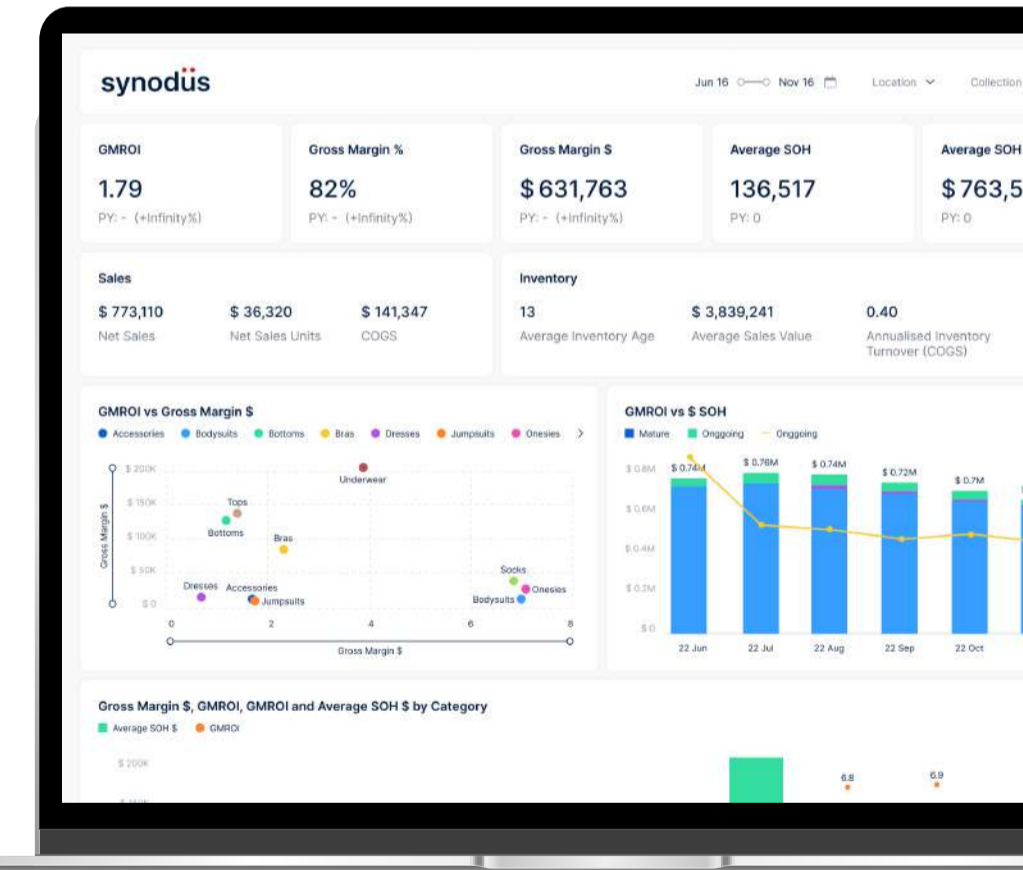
synodus

Jun 16 Nov 16 Location Collection

GMROI
1.79
PY: - (+Infinity%)

Gross Margin %
82%
PY: - (+Infinity%)

Gross Margin $
$ 631,763
PY: - (+Infinity%)

Average SOH
136,517
PY: 0

Average SOH
$ 763,5
PY: 0

Sales
$ 773,110 Net Sales
$ 36,320 Net Sales Units
$ 141,347 COGS

Inventory
13 Average Inventory Age
$ 3,839,241 Average Sales Value
0.40 Annualised Inventory Turnover (COGS)

GMROI vs Gross Margin $
Accessories Bodysuits Bottoms Bras Dresses Jumpsuits Onesies >

$ 200K
$ 150K
$ 100K
$ 50K
$ 0
Gross Margin $
Underwear
Tops
Bottoms
Bras
Socks
Onesies
Bodysuits
Dresses
Accessories
Jumpsuits
0 2 4 6 8
Gross Margin $

GMROI vs $ SOH
Mature Onggoing Onggoing
$ 0.8M
$ 0.6M
$ 0.4M
$ 0.2M
$ 0
$ 0.74M $ 0.76M $ 0.74M $ 0.72M $ 0.7M
22 Jun 22 Jul 22 Aug 22 Sep 22 Oct

Gross Margin $, GMROI, GMROI and Average SOH $ by Category
Average SOH $ GMROI
$ 200K
6.8
6.9